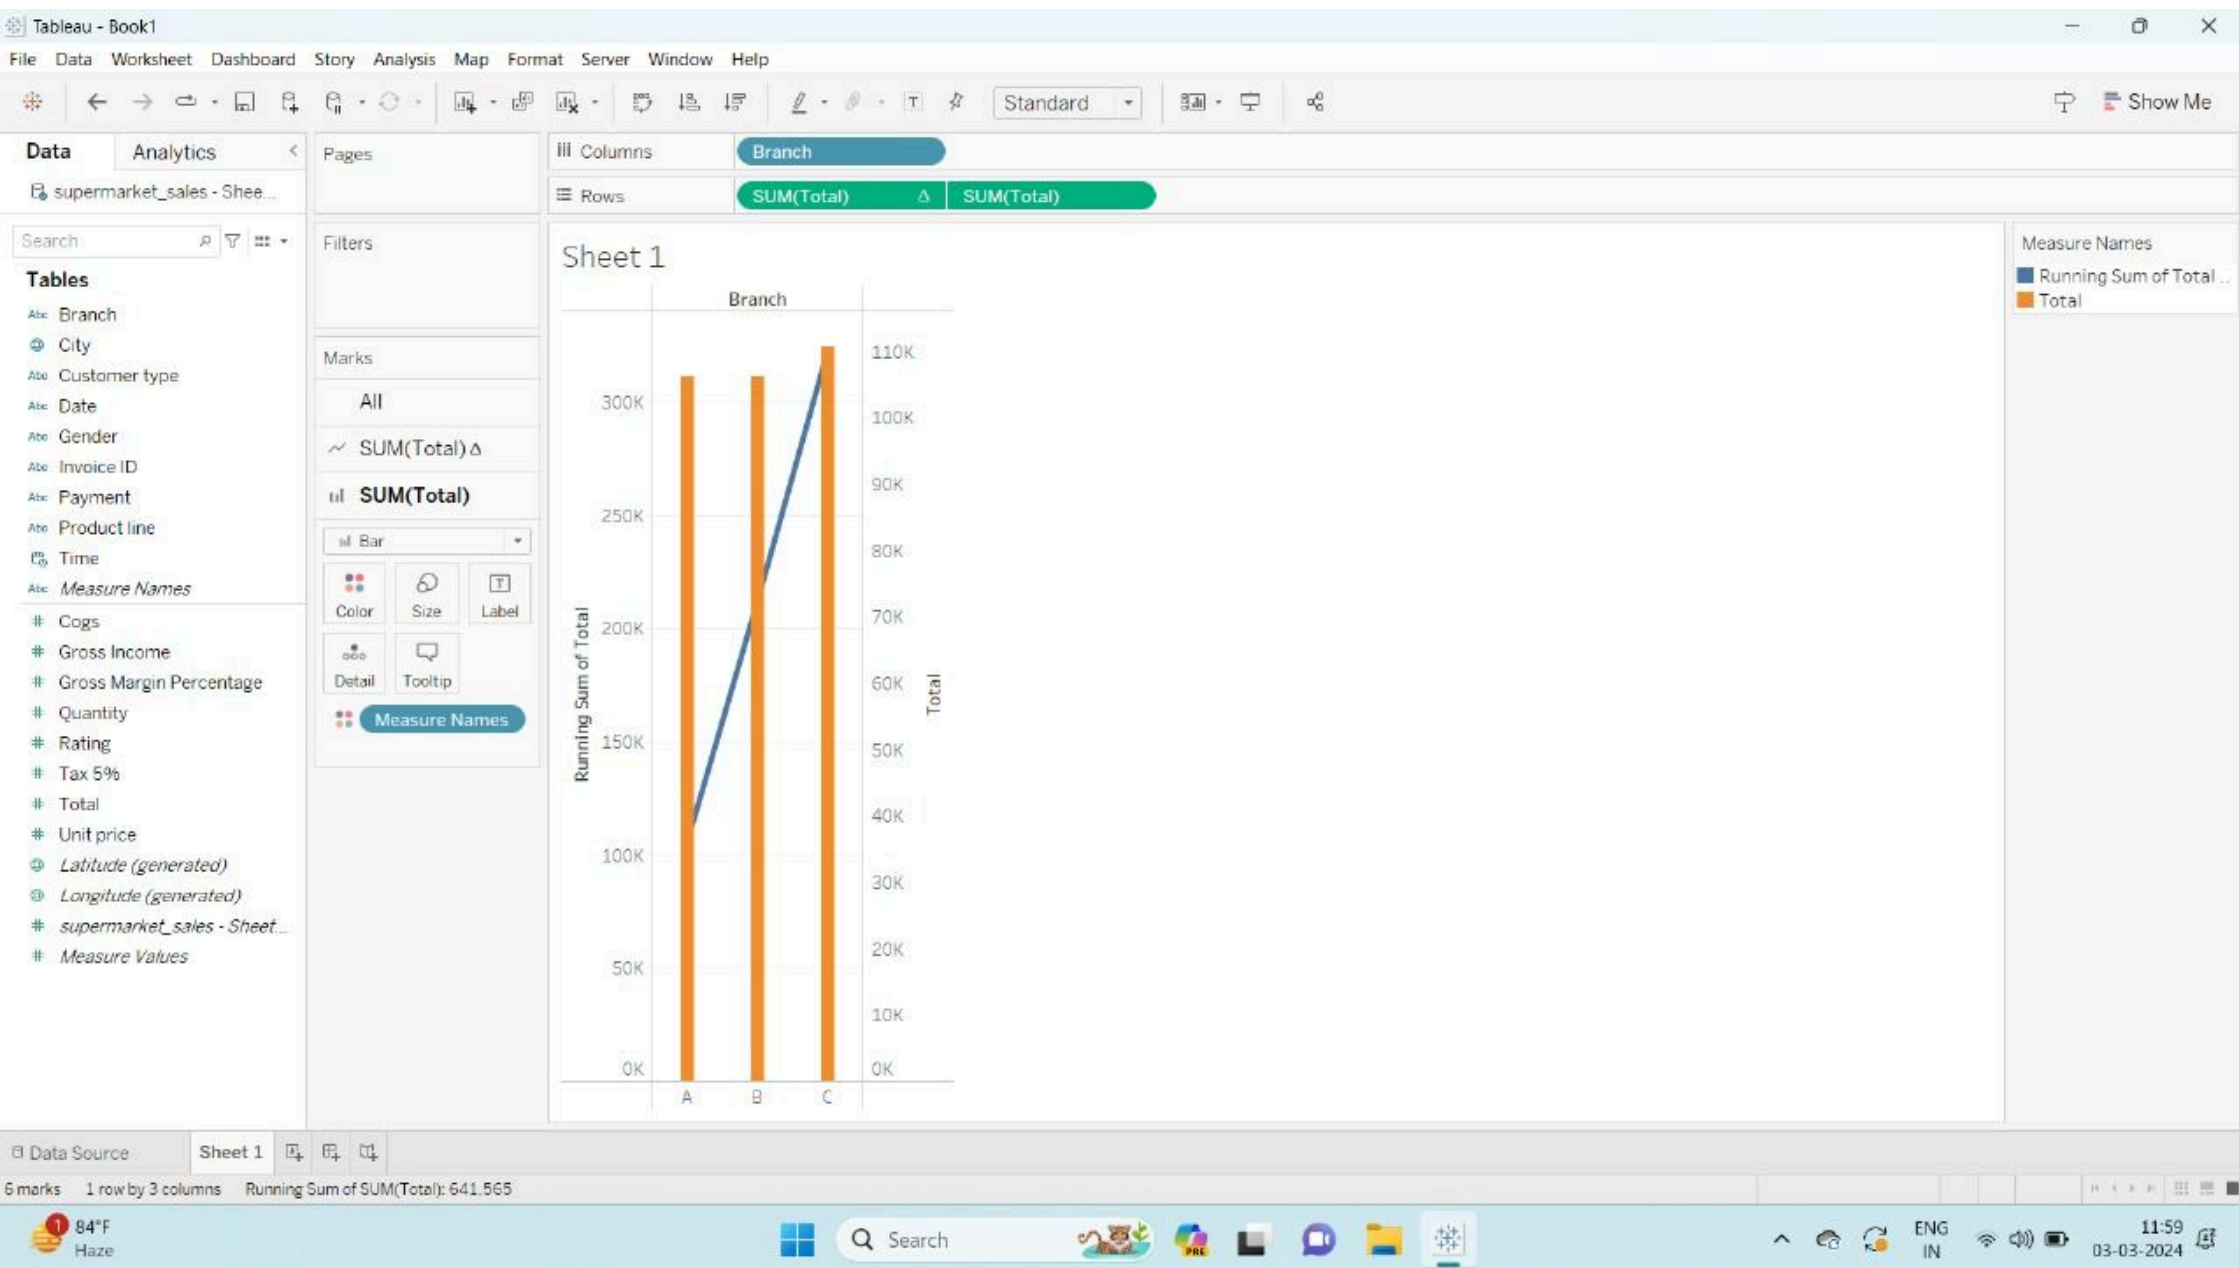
Tableau - Book1

File Data Worksheet Dashboard Story Analysis Map Format Server Window Help

Standard

Show Me

Data Analytics

supermarket_sales - Shee...

Search

Tables

Branch
City
Customer type
Date
Gender
Invoice ID
Payment
Product line
Time
Measure Names
Cogs
Gross Income
Gross Margin Percentage
Quantity
Rating
Tax 5%
Total
Unit price
Latitude (generated)
Longitude (generated)
supermarket_sales - Sheet...
Measure Values

Pages

Filters

Marks

All

SUM(Total) Δ

SUM(Total)

Bar

Color Size Label

Detail Tooltip

Measure Names

Columns Branch

Rows SUM(Total) Δ SUM(Total)

Sheet 1

Branch

Running Sum of Total

300K
250K
200K
150K
100K
50K
0K

110K
100K
90K
80K
70K
60K
50K
40K
30K
20K
10K
0K

Total

A B C

Measure Names
Running Sum of Total ...
Total

Data Source Sheet 1

6 marks 1 row by 3 columns Running Sum of SUM(Total): 641,565

84°F
Haze

Search

ENG
IN

11:59
03-03-2024